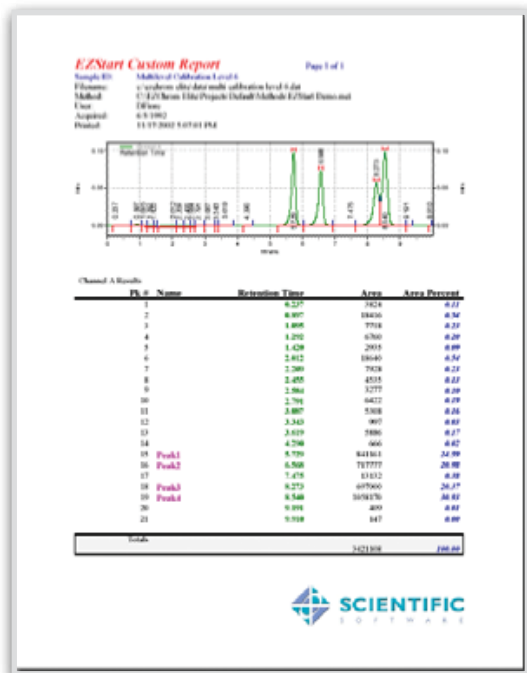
EZStart Custom Report

Page 1 of 1

Sample ID: Multilevel Calibration Level 6
Filename: c:\ezchrom elite\data\multi calibration level 6.dat
Method: C:\EZChrom Elite\Projects\Default\Methods\EZStart Demo.met
User: DHenry
Acquired: 6/3/1992
Printed: 11/19/2002 5:07:01 PM

Retention Time

Channel A Results

| Pk # | Name | Retention Time | Area | Area Percent |
|---|---|---|---|---|
| 1 | | 0.237 | 3824 | 0.11 |
| 2 | | 0.897 | 18436 | 0.54 |
| 3 | | 1.095 | 7718 | 0.23 |
| 4 | | 1.292 | 6760 | 0.20 |
| 5 | | 1.420 | 2935 | 0.09 |
| 6 | | 2.012 | 18640 | 0.54 |
| 7 | | 2.280 | 7828 | 0.23 |
| 8 | | 2.455 | 4535 | 0.13 |
| 9 | | 2.584 | 3277 | 0.10 |
| 10 | | 2.791 | 6422 | 0.19 |
| 11 | | 3.087 | 5308 | 0.16 |
| 12 | | 3.343 | 997 | 0.03 |
| 13 | | 3.619 | 5886 | 0.17 |
| 14 | | 4.290 | 666 | 0.02 |
| 15 | Peak1 | 5.739 | 841161 | 24.59 |
| 16 | Peak2 | 6.568 | 717777 | 20.98 |
| 17 | | 7.475 | 13132 | 0.38 |
| 18 | Peak3 | 8.273 | 697060 | 20.37 |
| 19 | Peak4 | 8.548 | 1058170 | 30.93 |
| 20 | | 9.191 | 409 | 0.01 |
| 21 | | 9.910 | 147 | 0.00 |

Totals
3421108 100.00

SCIENTIFIC
SOFTWARE